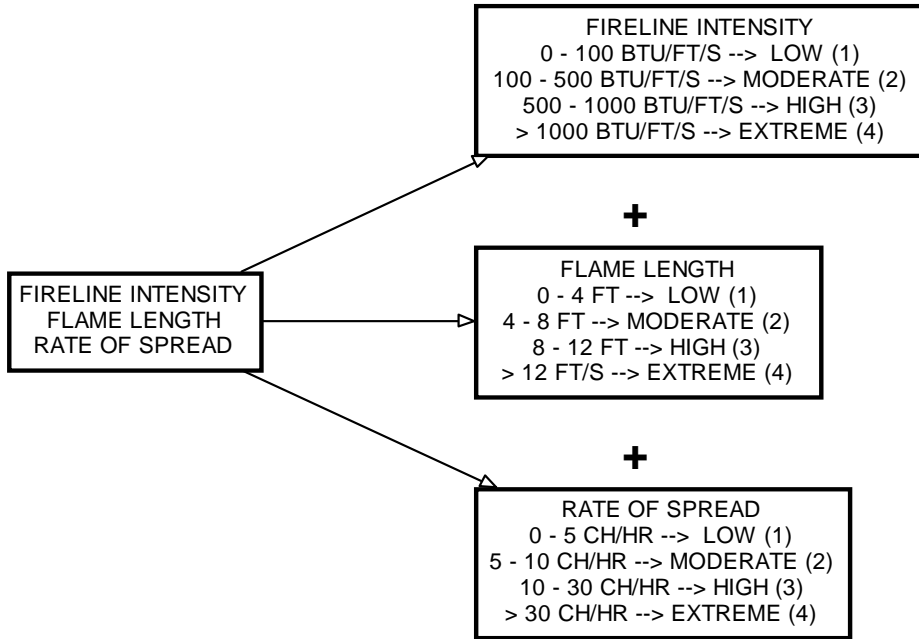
FIRELINE INTENSITY
FLAME LENGTH
RATE OF SPREAD

FIRELINE INTENSITY
0 - 100 BTU/FT/S --> LOW (1)
100 - 500 BTU/FT/S --> MODERATE (2)
500 - 1000 BTU/FT/S --> HIGH (3)
> 1000 BTU/FT/S --> EXTREME (4)

+

FLAME LENGTH
0 - 4 FT --> LOW (1)
4 - 8 FT --> MODERATE (2)
8 - 12 FT --> HIGH (3)
> 12 FT/S --> EXTREME (4)

+

RATE OF SPREAD
0 - 5 CH/HR --> LOW (1)
5 - 10 CH/HR --> MODERATE (2)
10 - 30 CH/HR --> HIGH (3)
> 30 CH/HR --> EXTREME (4)